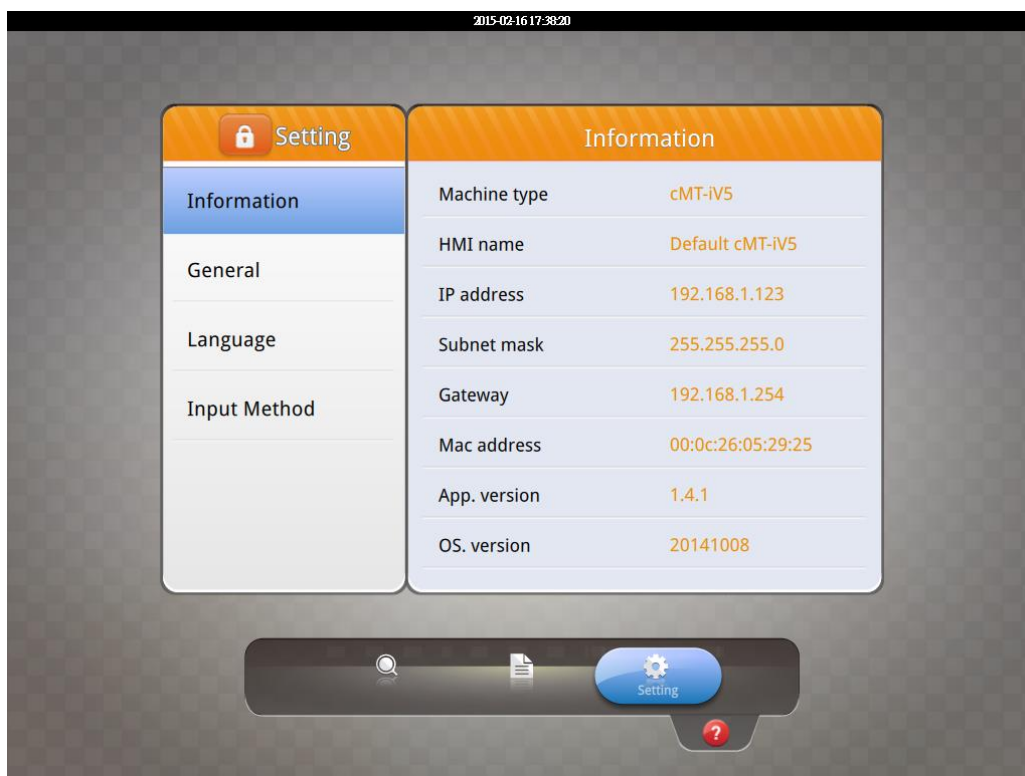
2015-02-16 17:38:20

Setting

Information

General

Language

Input Method

Information

| Machine type | cMT-iV5 |
|---|---|
| HMI name | Default cMT-iV5 |
| IP address | 192.168.1.123 |
| Subnet mask | 255.255.255.0 |
| Gateway | 192.168.1.254 |
| Mac address | 00:0c:26:05:29:25 |
| App. version | 1.4.1 |
| OS. version | 20141008 |

Setting

?